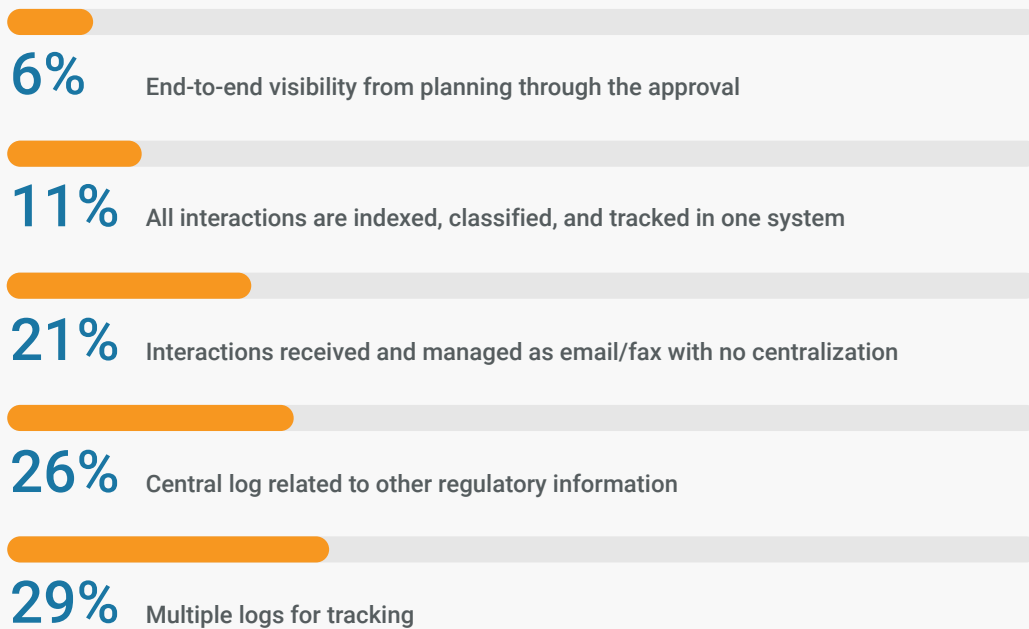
6% End-to-end visibility from planning through the approval

11% All interactions are indexed, classified, and tracked in one system

21% Interactions received and managed as email/fax with no centralization

26% Central log related to other regulatory information

29% Multiple logs for tracking